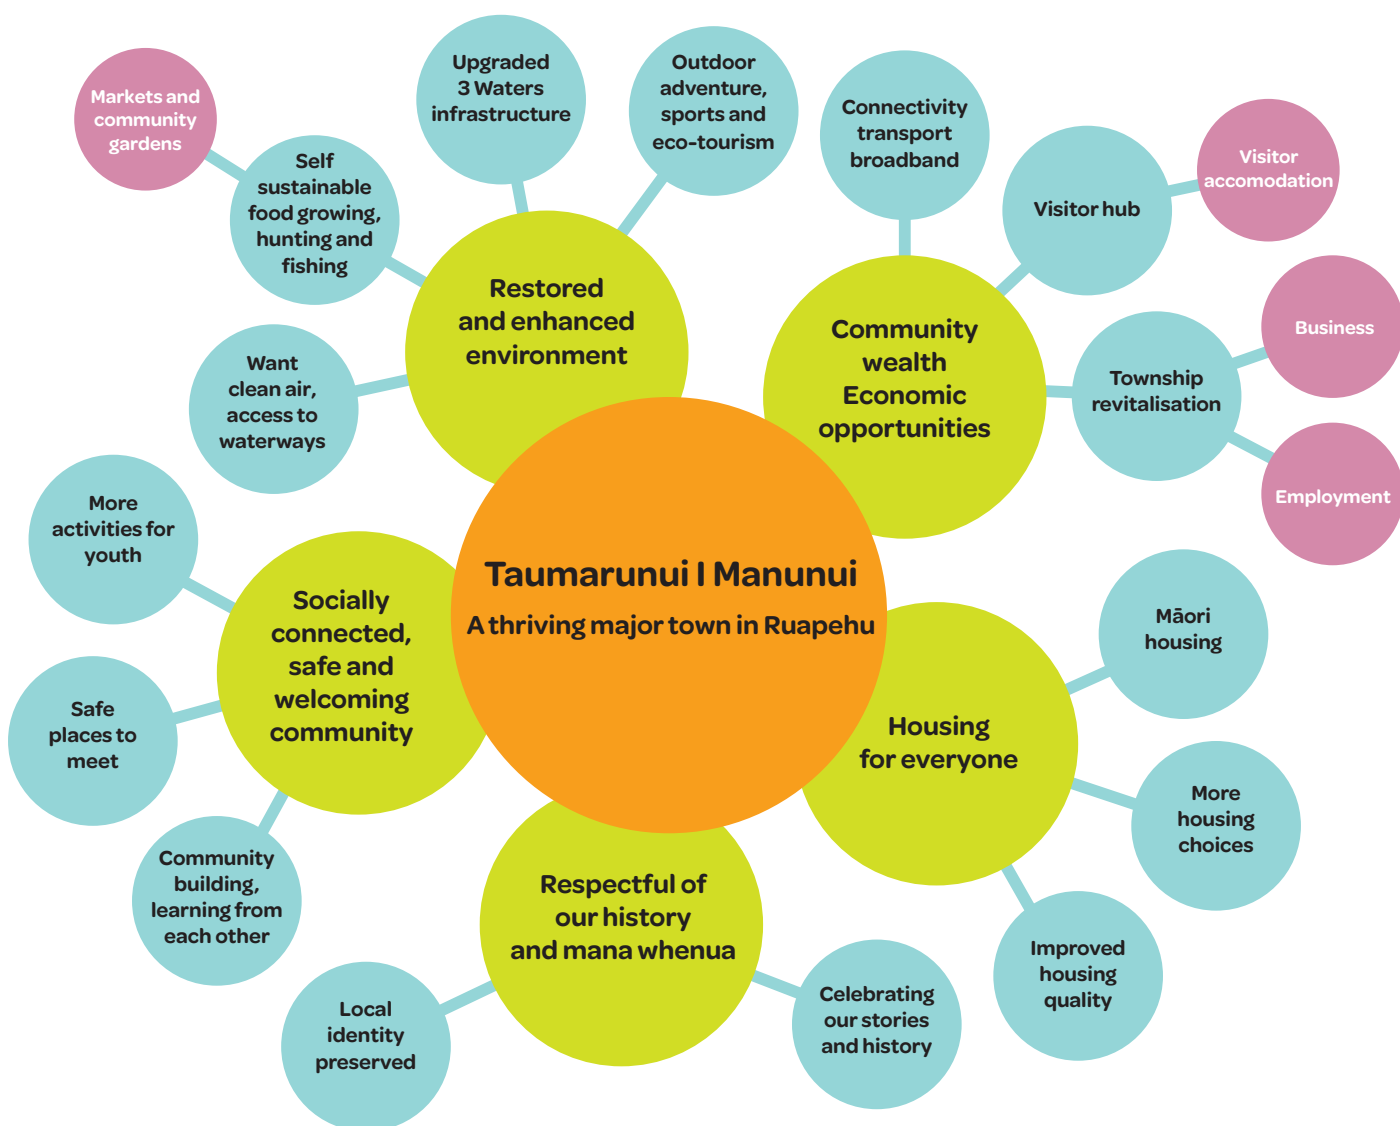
Taumarunui I Manunui

A thriving major town in Ruapehu

Restored and enhanced environment

Upgraded 3 Waters infrastructure

Outdoor adventure, sports and eco-tourism

Self sustainable food growing, hunting and fishing

Markets and community gardens

Want clean air, access to waterways

Community wealth Economic opportunities

Connectivity transport broadband

Visitor hub

Visitor accomodation

Township revitalisation

Business

Employment

Housing for everyone

Māori housing

More housing choices

Improved housing quality

Respectful of our history and mana whenua

Celebrating our stories and history

Local identity preserved

Socially connected, safe and welcoming community

More activities for youth

Safe places to meet

Community building, learning from each other